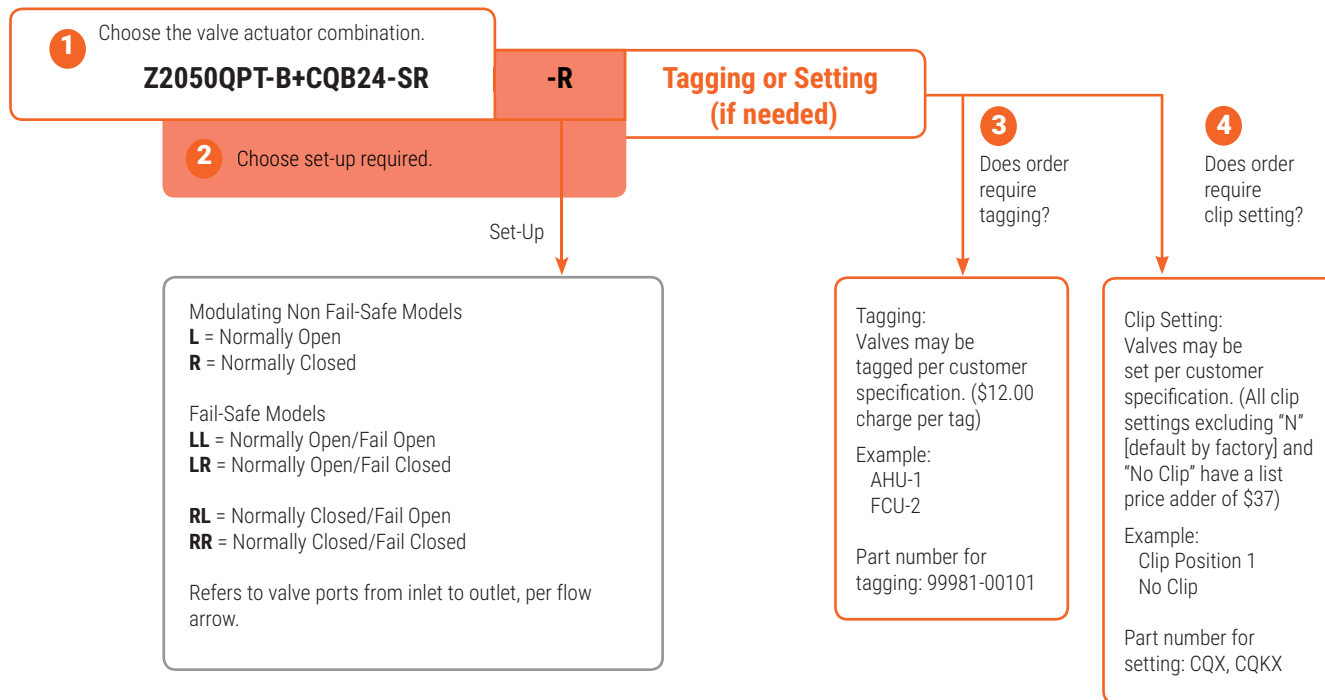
1 Choose the valve actuator combination.

Z2050QPT-B+CQB24-SR

-R

Tagging or Setting (if needed)

2 Choose set-up required.

3 Does order require tagging?

4 Does order require clip setting?

Set-Up

Modulating Non Fail-Safe Models
**L** = Normally Open
**R** = Normally Closed

Fail-Safe Models
**LL** = Normally Open/Fail Open
**LR** = Normally Open/Fail Closed

**RL** = Normally Closed/Fail Open
**RR** = Normally Closed/Fail Closed

Refers to valve ports from inlet to outlet, per flow arrow.

Tagging:
Valves may be tagged per customer specification. ($12.00 charge per tag)

Example:
AHU-1
FCU-2

Part number for tagging: 99981-00101

Clip Setting:
Valves may be set per customer specification. (All clip settings excluding "N" [default by factory] and "No Clip" have a list price adder of $37)

Example:
Clip Position 1
No Clip

Part number for setting: CQX, CQKX